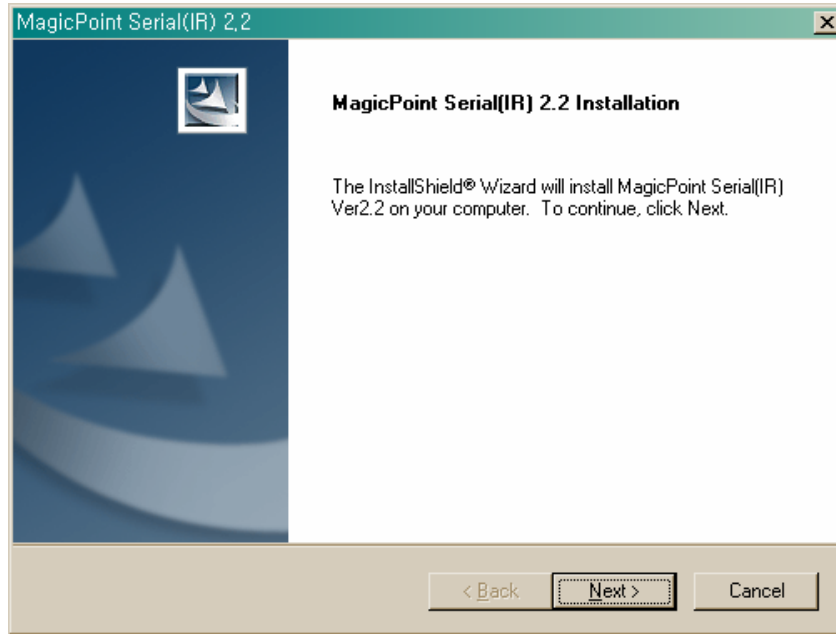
MagicPoint Serial(IR) 2.2

MagicPoint Serial(IR) 2.2 Installation

The InstallShield® Wizard will install MagicPoint Serial(IR) Ver2.2 on your computer. To continue, click Next.

< Back

Next >

Cancel